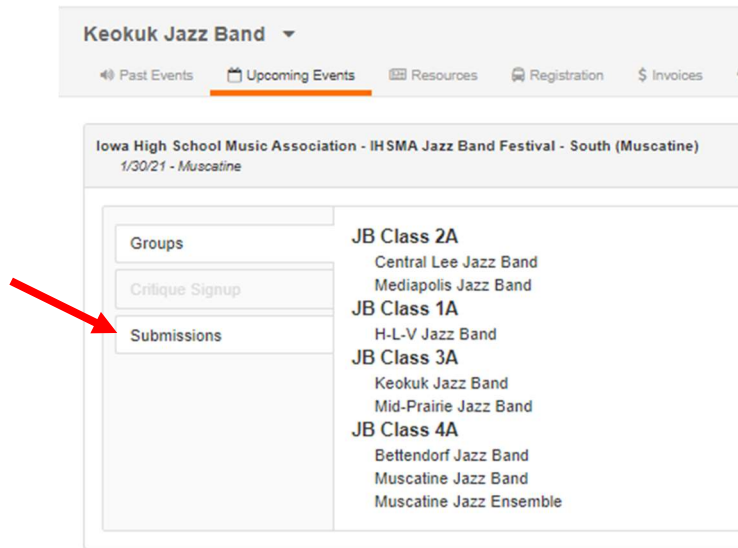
Keokuk Jazz Band

Past Events
Upcoming Events
Resources
Registration
$ Invoices

Iowa High School Music Association - IHSMA Jazz Band Festival - South (Muscatine)
1/30/21 - Muscatine

Groups
Critique Signup
Submissions

JB Class 2A
Central Lee Jazz Band
Mediapolis Jazz Band
JB Class 1A
H-L-V Jazz Band
JB Class 3A
Keokuk Jazz Band
Mid-Prairie Jazz Band
JB Class 4A
Bettendorf Jazz Band
Muscatine Jazz Band
Muscatine Jazz Ensemble